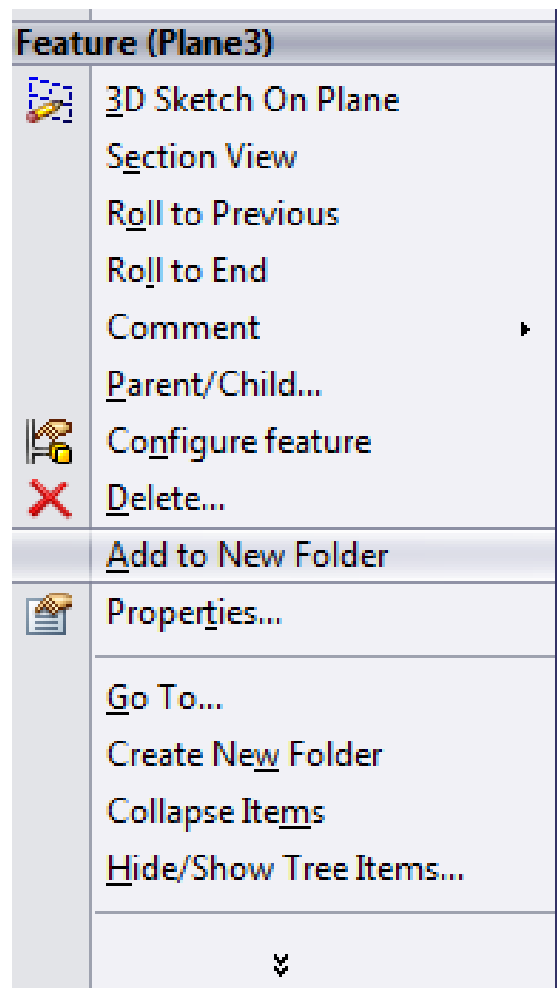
Feature (Plane3)

3D Sketch On Plane
Section View
Roll to Previous
Roll to End
Comment
Parent/Child...
Configure feature
Delete...
Add to New Folder
Properties...
Go To...
Create New Folder
Collapse Items
Hide/Show Tree Items...